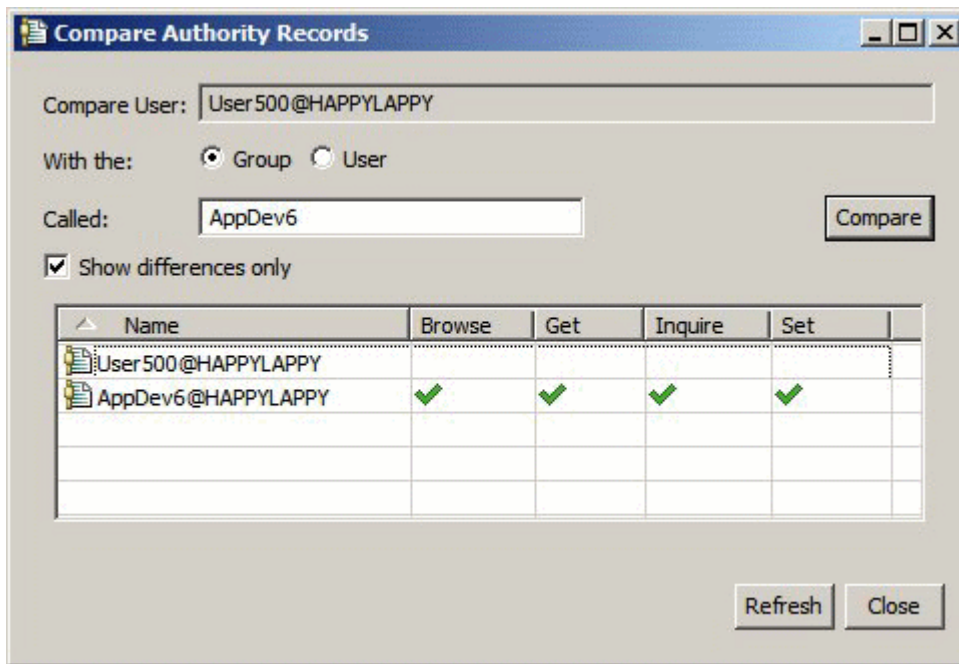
Compare Authority Records

Compare User: User500@HAPPYLAPPY

With the: Group User

Called: AppDev6

Compare

Show differences only

| Name | Browse | Get | Inquire | Set |
|---|---|---|---|---|
| User500@HAPPYLAPPY | | | | |
| AppDev6@HAPPYLAPPY | ✔ | ✔ | ✔ | ✔ |

Refresh Close